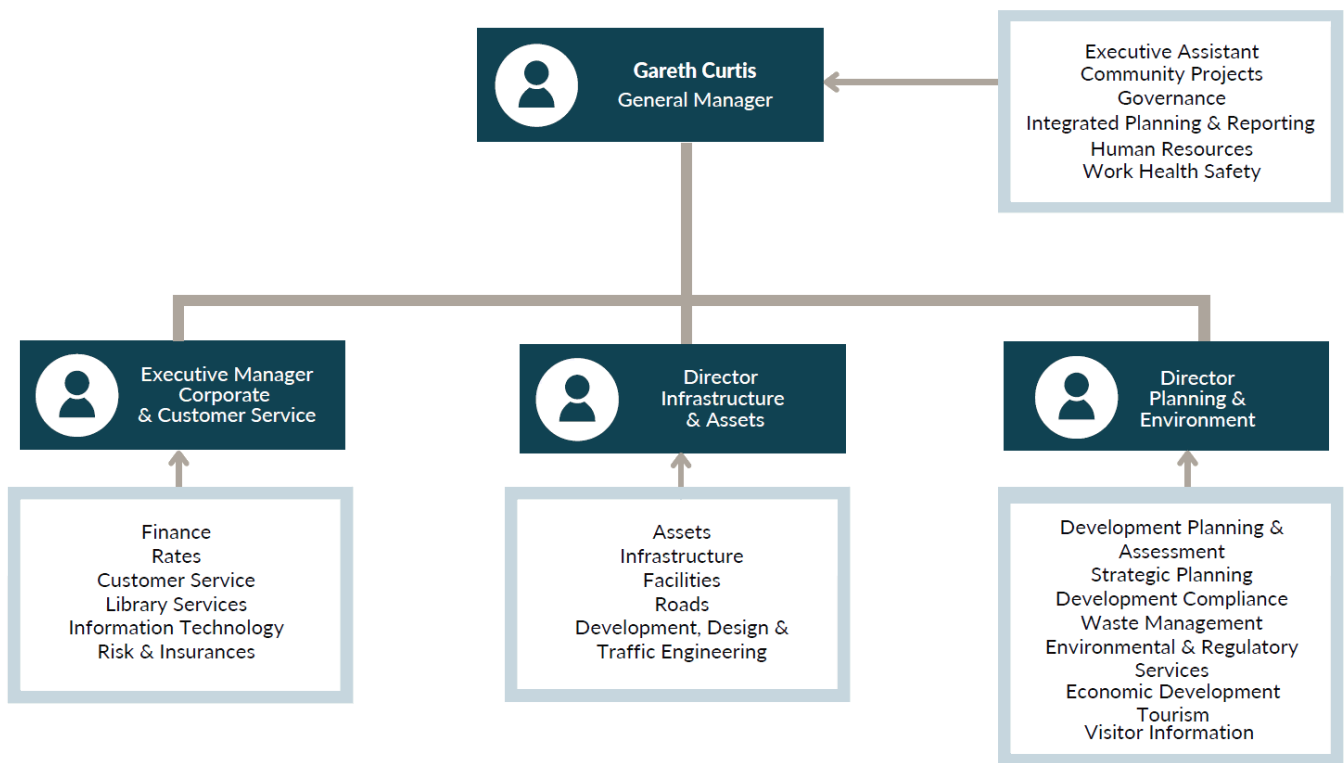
Gareth Curtis
General Manager

Executive Assistant
Community Projects
Governance
Integrated Planning & Reporting
Human Resources
Work Health Safety

Executive Manager
Corporate
& Customer Service

Finance
Rates
Customer Service
Library Services
Information Technology
Risk & Insurances

Director
Infrastructure
& Assets

Assets
Infrastructure
Facilities
Roads
Development, Design & Traffic Engineering

Director
Planning &
Environment

Development Planning & Assessment
Strategic Planning
Development Compliance
Waste Management
Environmental & Regulatory Services
Economic Development
Tourism
Visitor Information